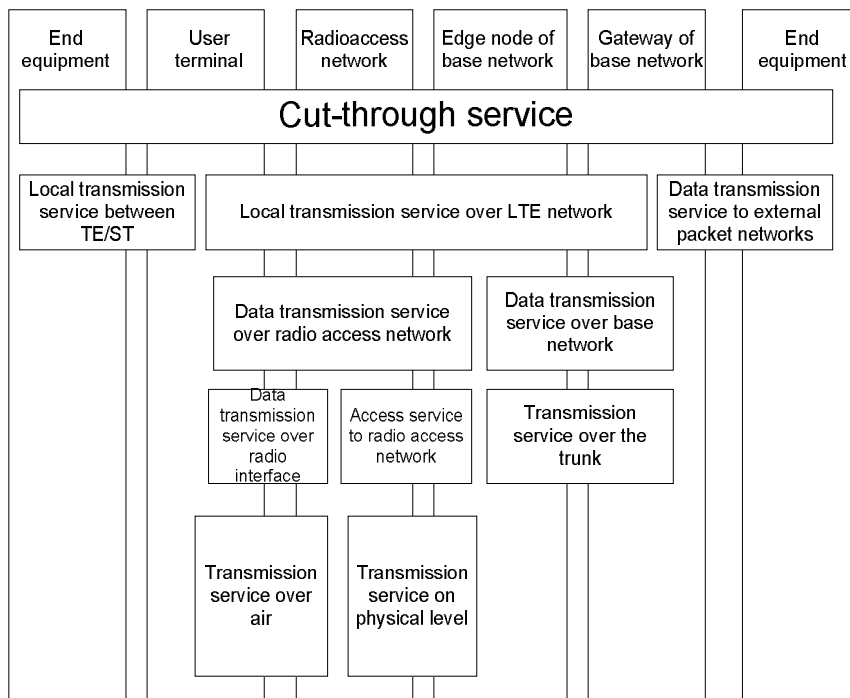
End equipment

User terminal

Radioaccess network

Edge node of base network

Gateway of base network

End equipment

Cut-through service

Local transmission service between TE/ST

Local transmission service over LTE network

Data transmission service to external packet networks

Data transmission service over radio access network

Data transmission service over base network

Data transmission service over radio interface

Access service to radio access network

Transmission service over the trunk

Transmission service over air

Transmission service on physical level